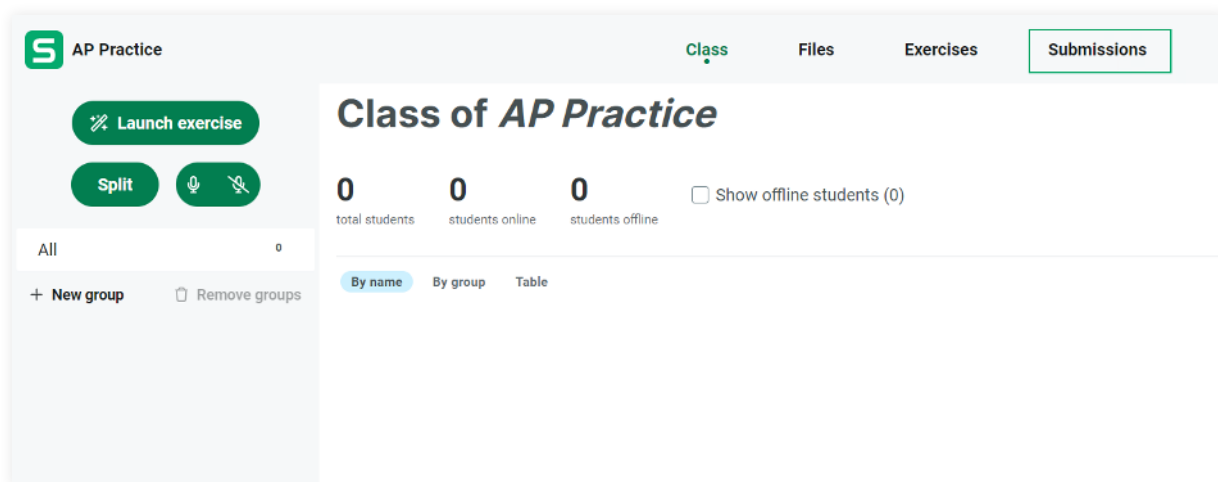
S AP Practice

Class Files Exercises Submissions

Launch exercise

Split

All 0

+ New group Remove groups

Class of *AP Practice*

0
total students

0
students online

0
students offline

Show offline students (0)

By name By group Table